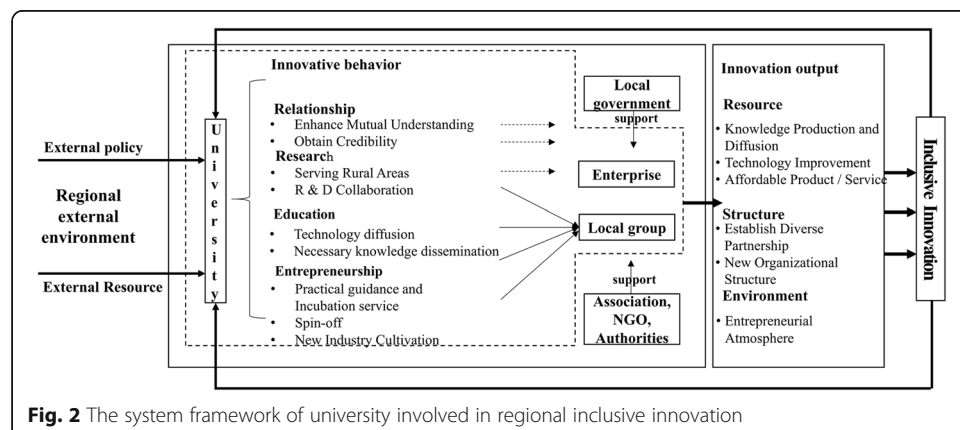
External policy

Regional external environment

External Resource

University

Innovative behavior

Relationship
• Enhance Mutual Understanding
• Obtain Credibility

Research
• Serving Rural Areas
• R & D Collaboration

Education
• Technology diffusion
• Necessary knowledge dissemination

Entrepreneurship
• Practical guidance and Incubation service
• Spin-off
• New Industry Cultivation

Local government

support

Enterprise

Local group

support

Association, NGO, Authorities

Innovation output

Resource
• Knowledge Production and Diffusion
• Technology Improvement
• Affordable Product / Service

Structure
• Establish Diverse Partnership
• New Organizational Structure

Environment
• Entrepreneurial Atmosphere

Inclusive Innovation

**Fig. 2** The system framework of university involved in regional inclusive innovation